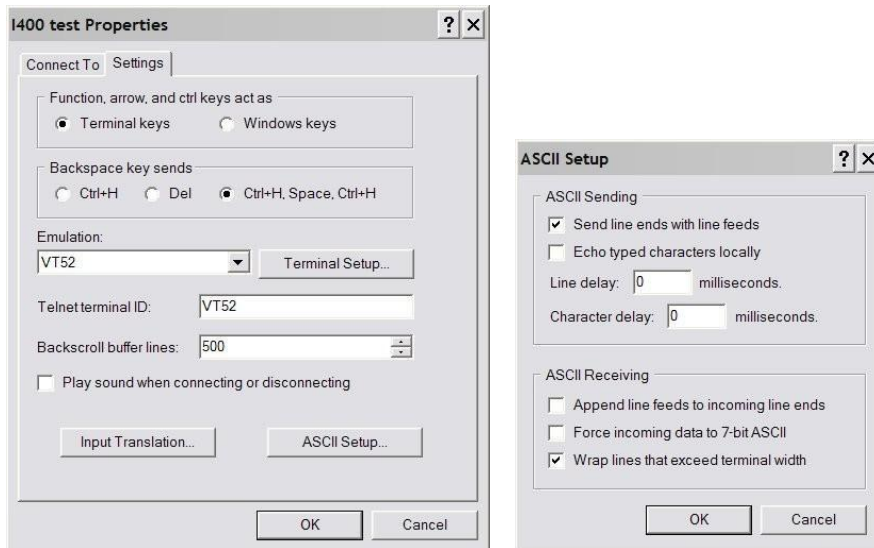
I400 test Properties ? ×

Connect To Settings

Function, arrow, and ctrl keys act as
Terminal keys
Windows keys

Backspace key sends
Ctrl+H
Del
Ctrl+H, Space, Ctrl+H

Emulation:
VT52
Terminal Setup...

Telnet terminal ID: VT52

Backscroll buffer lines: 500

Play sound when connecting or disconnecting

Input Translation...
ASCII Setup...

OK Cancel

ASCII Setup ? ×

ASCII Sending
Send line ends with line feeds
Echo typed characters locally
Line delay: 0 milliseconds.
Character delay: 0 milliseconds.

ASCII Receiving
Append line feeds to incoming line ends
Force incoming data to 7-bit ASCII
Wrap lines that exceed terminal width

OK Cancel